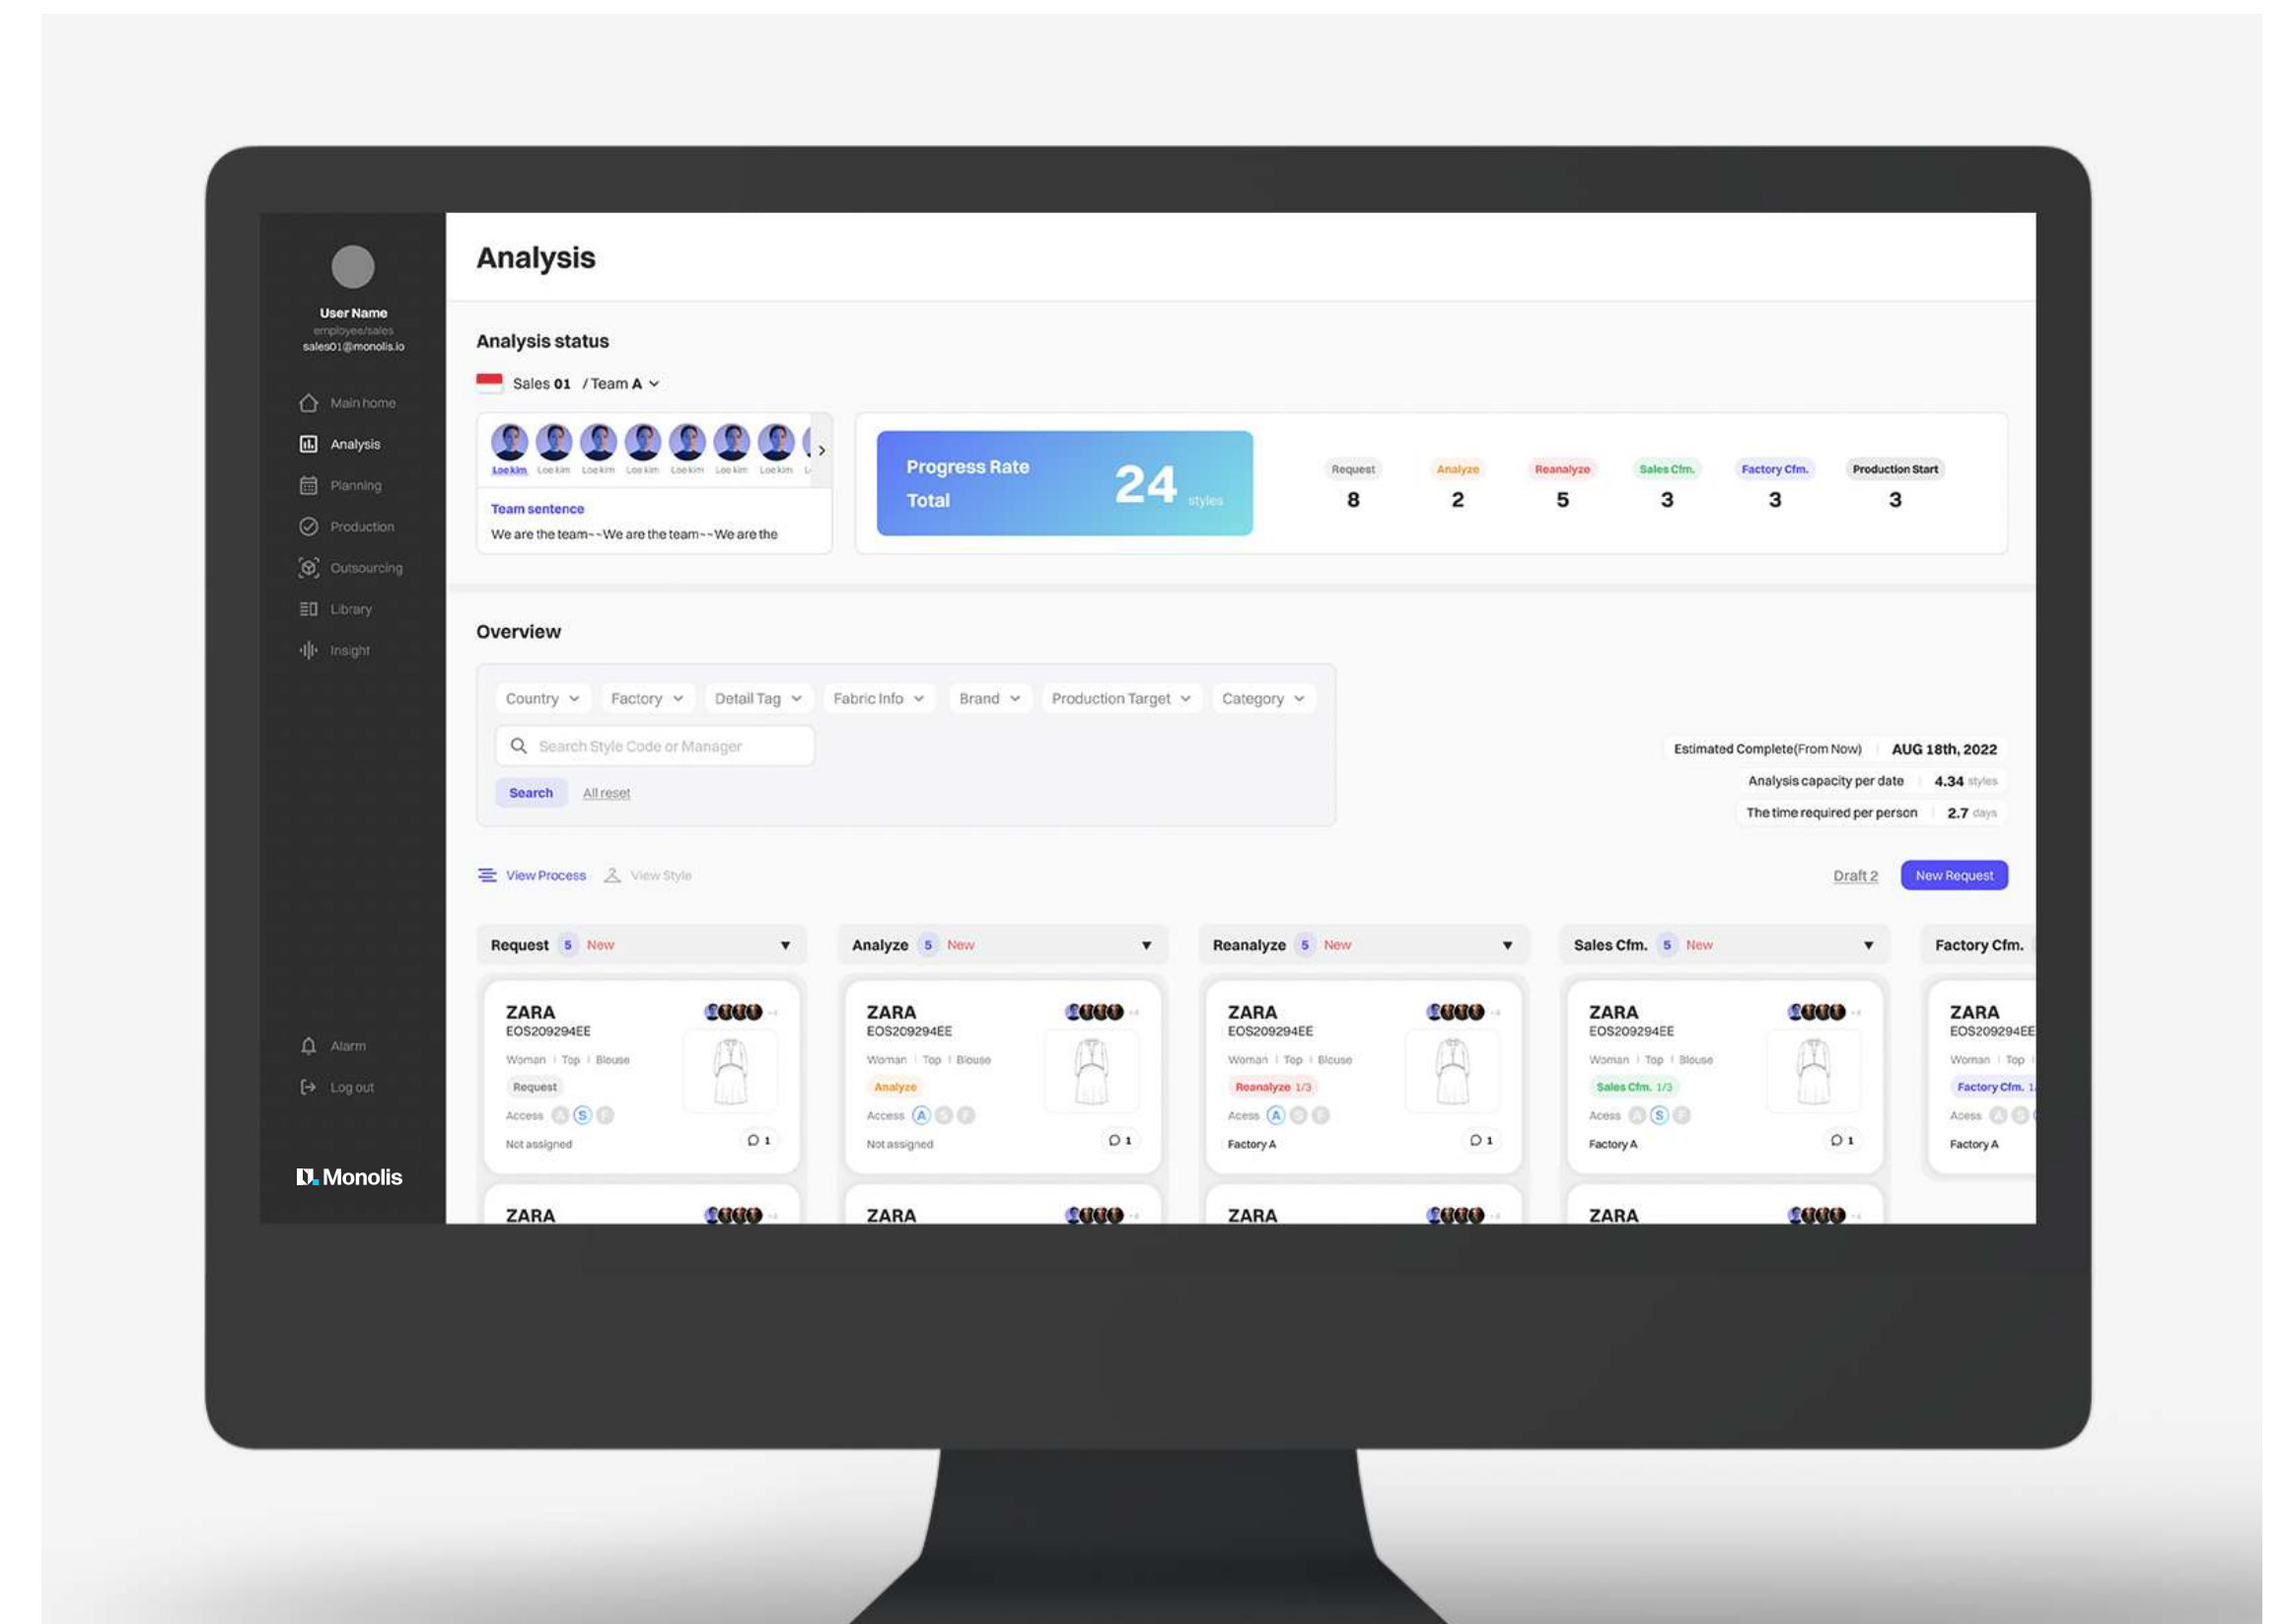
User Name
employee/sales
sales01@monolis.io

Main home
Analysis
Planning
Production
Outsourcing
Library
Insight

Alarm
Log out

Monolis

Analysis

Analysis status

Sales 01 / Team A

Loe kim Loe kim Loe kim Loe kim Loe kim Loe kim Loe kim

Team sentence
We are the team~~We are the team~~We are the

Progress Rate
Total
24 styles

| Request | Analyze | Reanalyze | Sales Cfm. | Factory Cfm. | Production Start |
|---|---|---|---|---|---|
| 8 | 2 | 5 | 3 | 3 | 3 |

Overview

Country Factory Detail Tag Fabric Info Brand Production Target Category

Search Style Code or Manager

Search All reset

Estimated Complete(From Now) AUG 18th, 2022
Analysis capacity per date 4.34 styles
The time required per person 2.7 days

View Process View Style

Draft 2 New Request

Request 5 New

ZARA
EOS209294EE
Woman | Top | Blouse
Request
Access A S F
Not assigned 1

ZARA

Analyze 5 New

ZARA
EOS209294EE
Woman | Top | Blouse
Analyze
Access A S F
Not assigned 1

ZARA

Reanalyze 5 New

ZARA
EOS209294EE
Woman | Top | Blouse
Reanalyze 1/3
Acess A S F
Factory A 1

ZARA

Sales Cfm. 5 New

ZARA
EOS209294EE
Woman | Top | Blouse
Sales Cfm. 1/3
Acess A S F
Factory A 1

ZARA

Factory Cfm.

ZARA
EOS209294EE
Woman | Top
Factory Cfm. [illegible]
Acess
Factory A